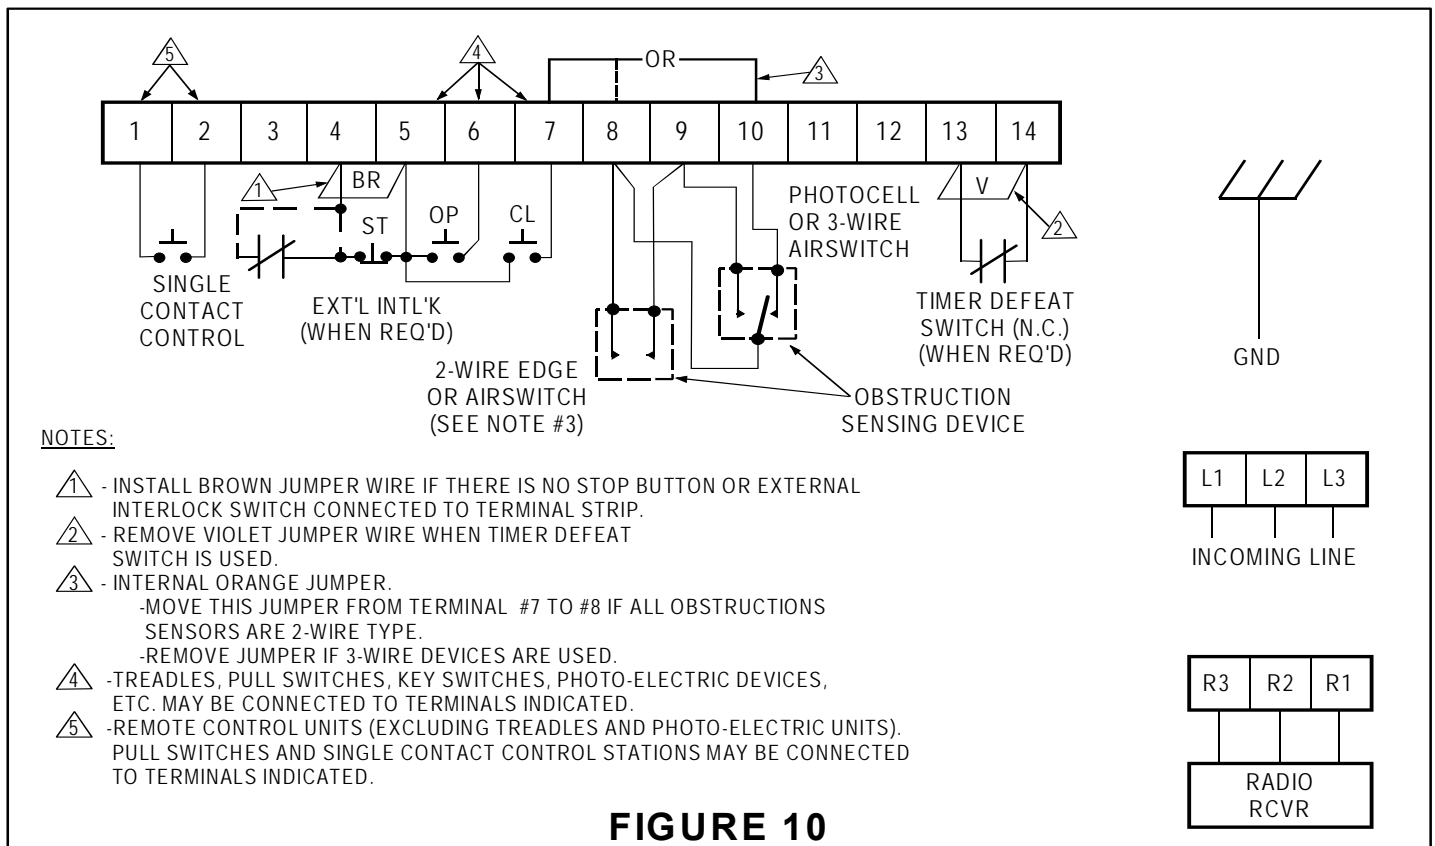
5

4

OR

3

| 1 | 2 | 3 | 4 | 5 | 6 | 7 | 8 | 9 | 10 | 11 | 12 | 13 | 14 |
|---|---|---|---|---|---|---|---|---|---|---|---|---|---|

1

BR

ST

OP

CL

PHOTOCELL OR 3-WIRE AIRSWITCH

V

2

SINGLE CONTACT CONTROL

EXT'L INTL'K (WHEN REQ'D)

TIMER DEFEAT SWITCH (N.C.) (WHEN REQ'D)

GND

2-WIRE EDGE OR AIRSWITCH (SEE NOTE #3)

OBSTRUCTION SENSING DEVICE

NOTES:

1 - INSTALL BROWN JUMPER WIRE IF THERE IS NO STOP BUTTON OR EXTERNAL INTERLOCK SWITCH CONNECTED TO TERMINAL STRIP.

2 - REMOVE VIOLET JUMPER WIRE WHEN TIMER DEFEAT SWITCH IS USED.

3 - INTERNAL ORANGE JUMPER.
-MOVE THIS JUMPER FROM TERMINAL #7 TO #8 IF ALL OBSTRUCTIONS SENSORS ARE 2-WIRE TYPE.
-REMOVE JUMPER IF 3-WIRE DEVICES ARE USED.

4 -TREADLES, PULL SWITCHES, KEY SWITCHES, PHOTO-ELECTRIC DEVICES, ETC. MAY BE CONNECTED TO TERMINALS INDICATED.

5 -REMOTE CONTROL UNITS (EXCLUDING TREADLES AND PHOTO-ELECTRIC UNITS). PULL SWITCHES AND SINGLE CONTACT CONTROL STATIONS MAY BE CONNECTED TO TERMINALS INDICATED.

| L1 | L2 | L3 |
|---|---|---|

INCOMING LINE

| R3 | R2 | R1 |
|---|---|---|

RADIO RCVR

FIGURE 10